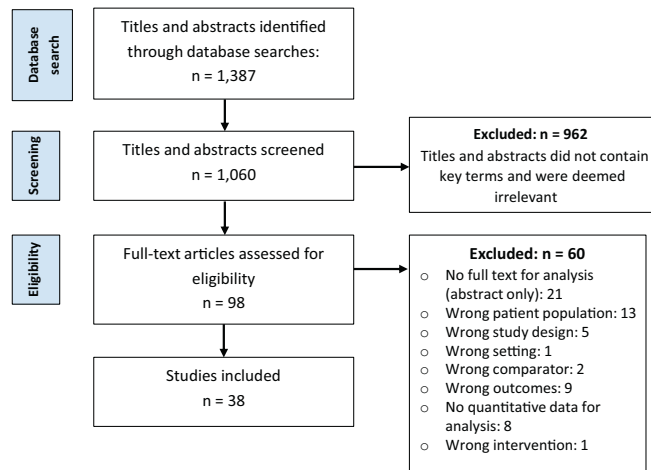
Database search

Titles and abstracts identified through database searches:
n = 1,387

Screening

Titles and abstracts screened
n = 1,060

**Excluded: n = 962**
Titles and abstracts did not contain key terms and were deemed irrelevant

Eligibility

Full-text articles assessed for eligibility
n = 98

**Excluded: n = 60**
- No full text for analysis (abstract only): 21
- Wrong patient population: 13
- Wrong study design: 5
- Wrong setting: 1
- Wrong comparator: 2
- Wrong outcomes: 9
- No quantitative data for analysis: 8
- Wrong intervention: 1

Studies included
n = 38